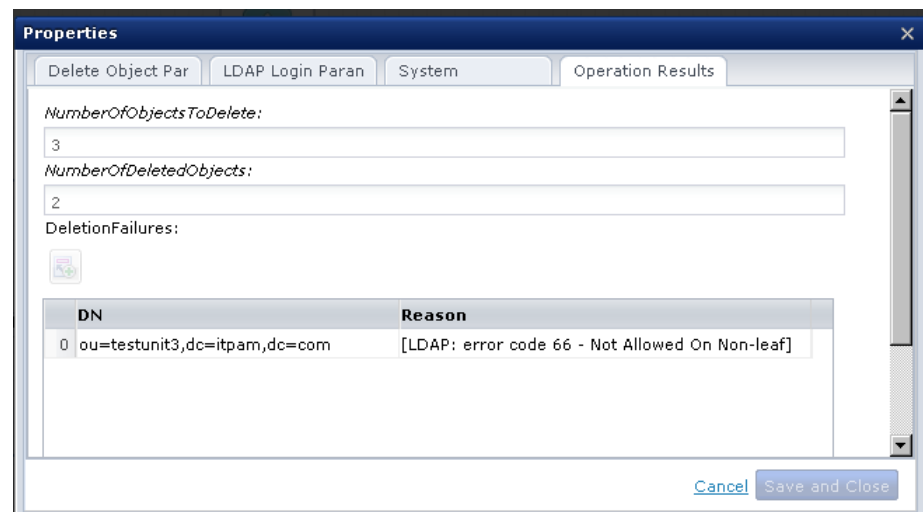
Properties

Delete Object Par | LDAP Login Paran | System | Operation Results

NumberOfObjectsToDelete:

3

NumberOfDeletedObjects:

2

DeletionFailures:

| | DN | Reason |
|---|---|---|
| 0 | ou=testunit3,dc=itpam,dc=com | [LDAP: error code 66 - Not Allowed On Non-leaf] |

Cancel Save and Close